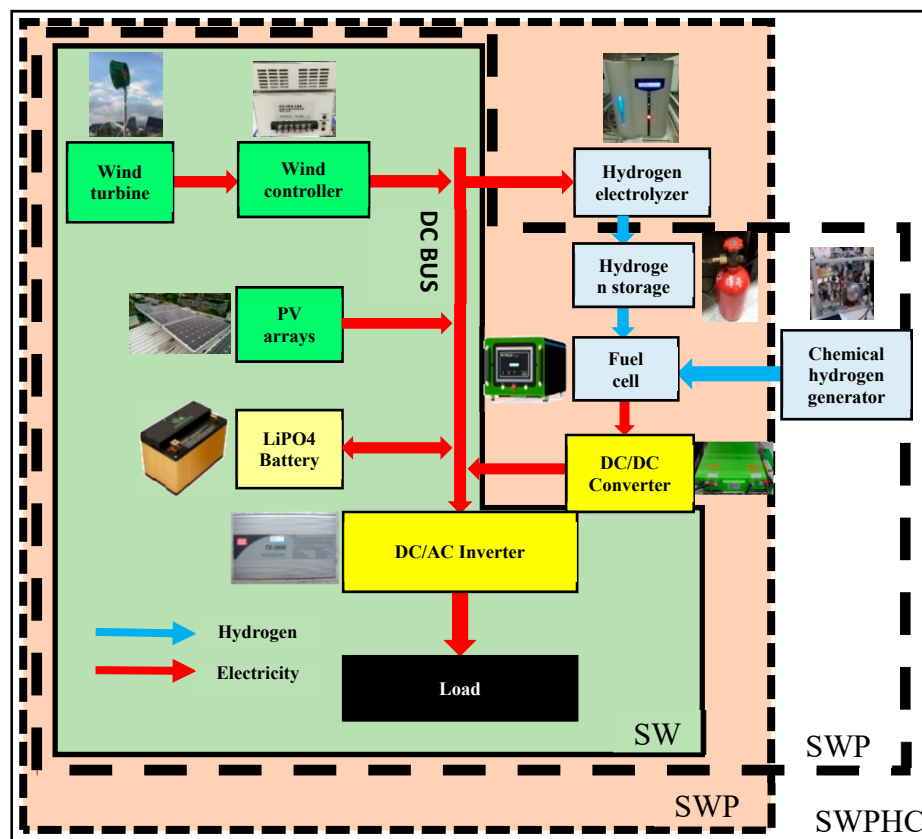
Wind turbine

Wind controller

DC BUS

Hydrogen electrolyzer

Hydroge n storage

PV arrays

Fuel cell

Chemical hydrogen generator

LiPO4 Battery

DC/DC Converter

DC/AC Inverter

Hydrogen

Electricity

Load

SW

SWP

SWP

SWPHC